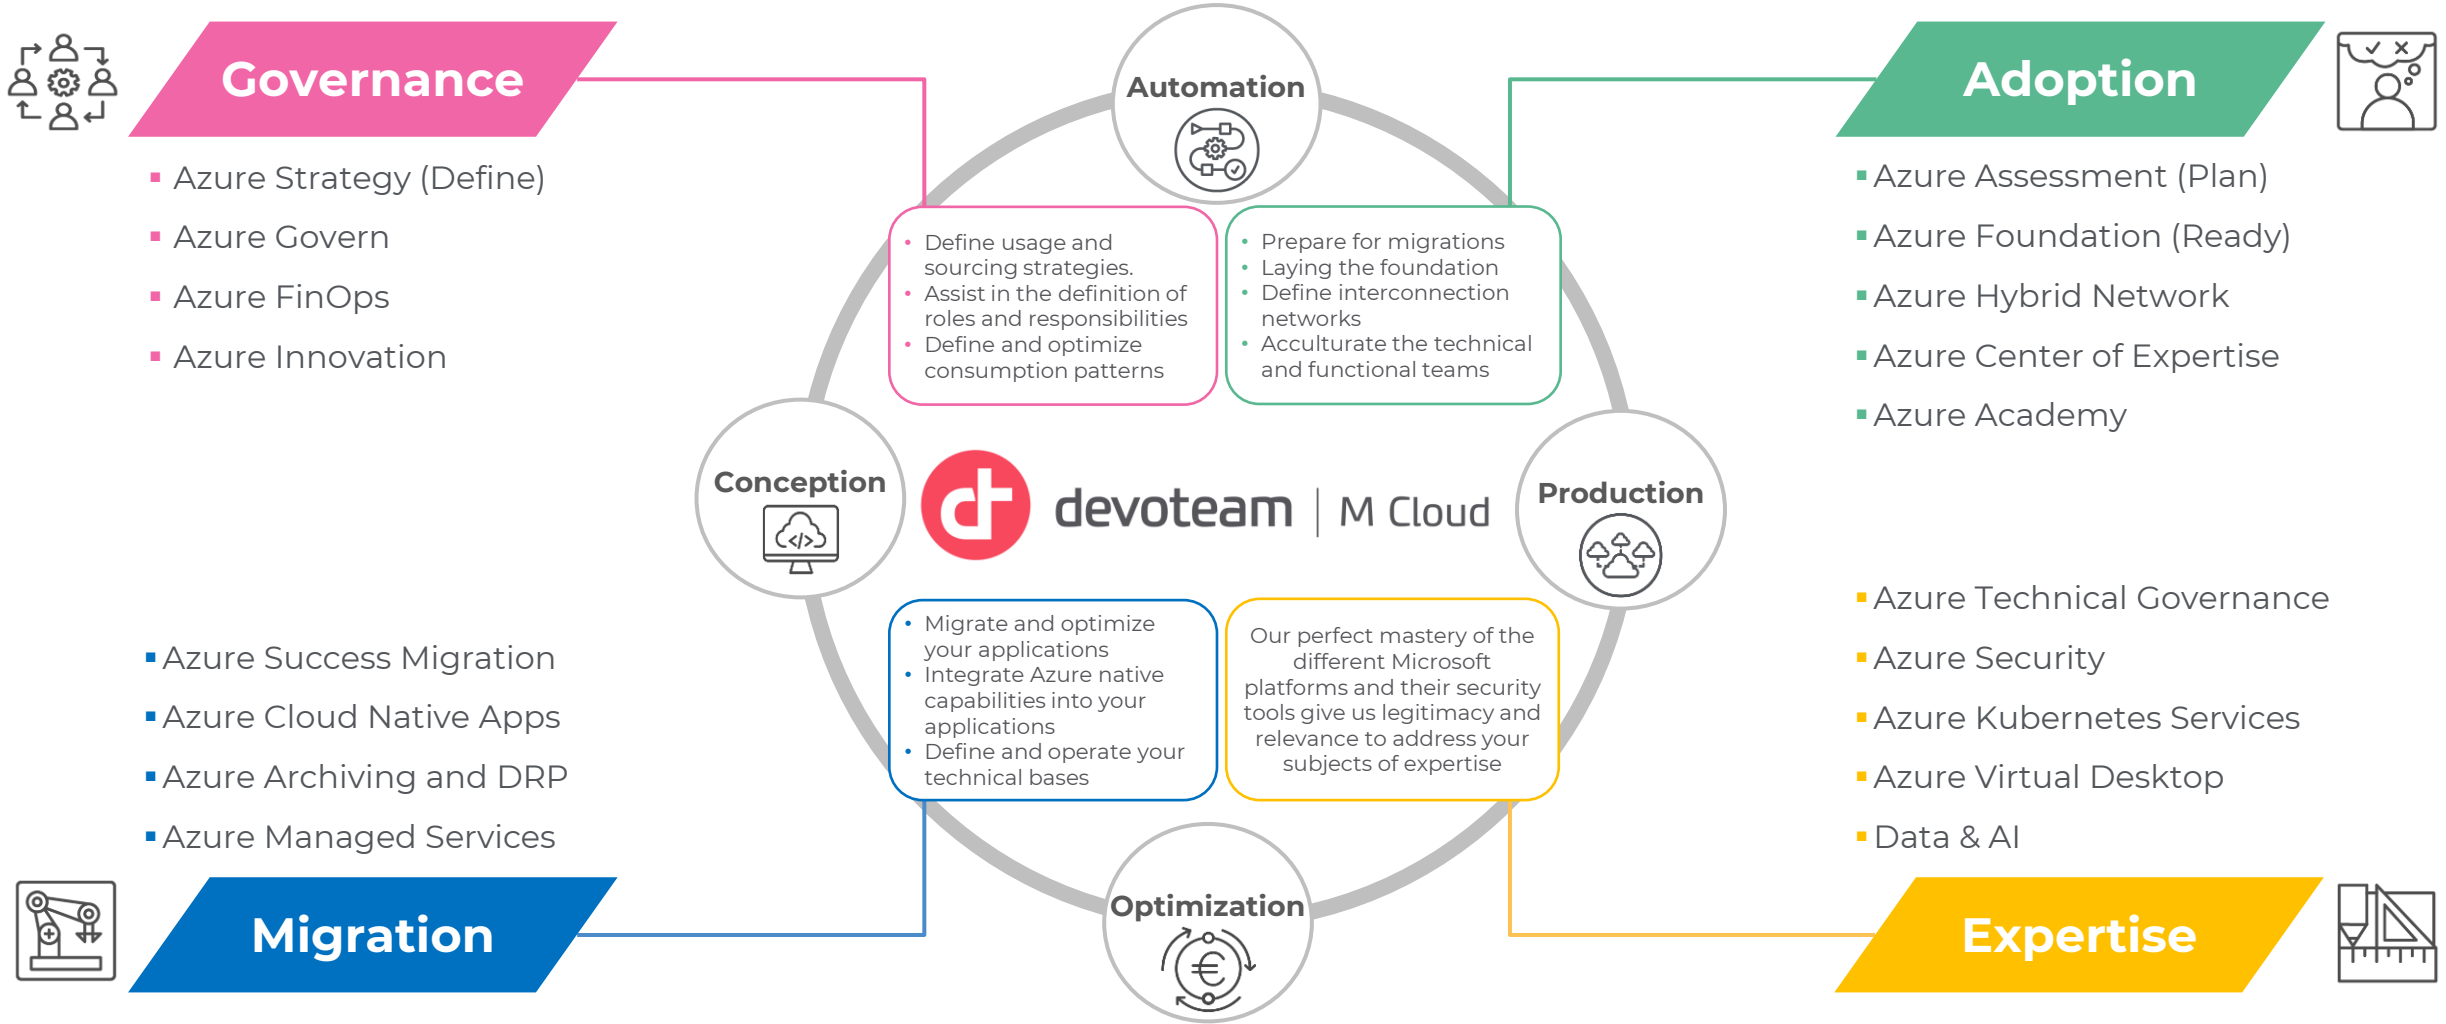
Governance

- Azure Strategy (Define)
- Azure Govern
- Azure FinOps
- Azure Innovation

Automation

- Define usage and sourcing strategies.
- Assist in the definition of roles and responsibilities
- Define and optimize consumption patterns

- Prepare for migrations
- Laying the foundation
- Define interconnection networks
- Acculturate the technical and functional teams

Adoption

- Azure Assessment (Plan)
- Azure Foundation (Ready)
- Azure Hybrid Network
- Azure Center of Expertise
- Azure Academy

Conception

devoteam | M Cloud

Production

- Azure Technical Governance
- Azure Security
- Azure Kubernetes Services
- Azure Virtual Desktop
- Data & AI

- Azure Success Migration
- Azure Cloud Native Apps
- Azure Archiving and DRP
- Azure Managed Services

- Migrate and optimize your applications
- Integrate Azure native capabilities into your applications
- Define and operate your technical bases

Our perfect mastery of the different Microsoft platforms and their security tools give us legitimacy and relevance to address your subjects of expertise

Optimization

Migration

Expertise